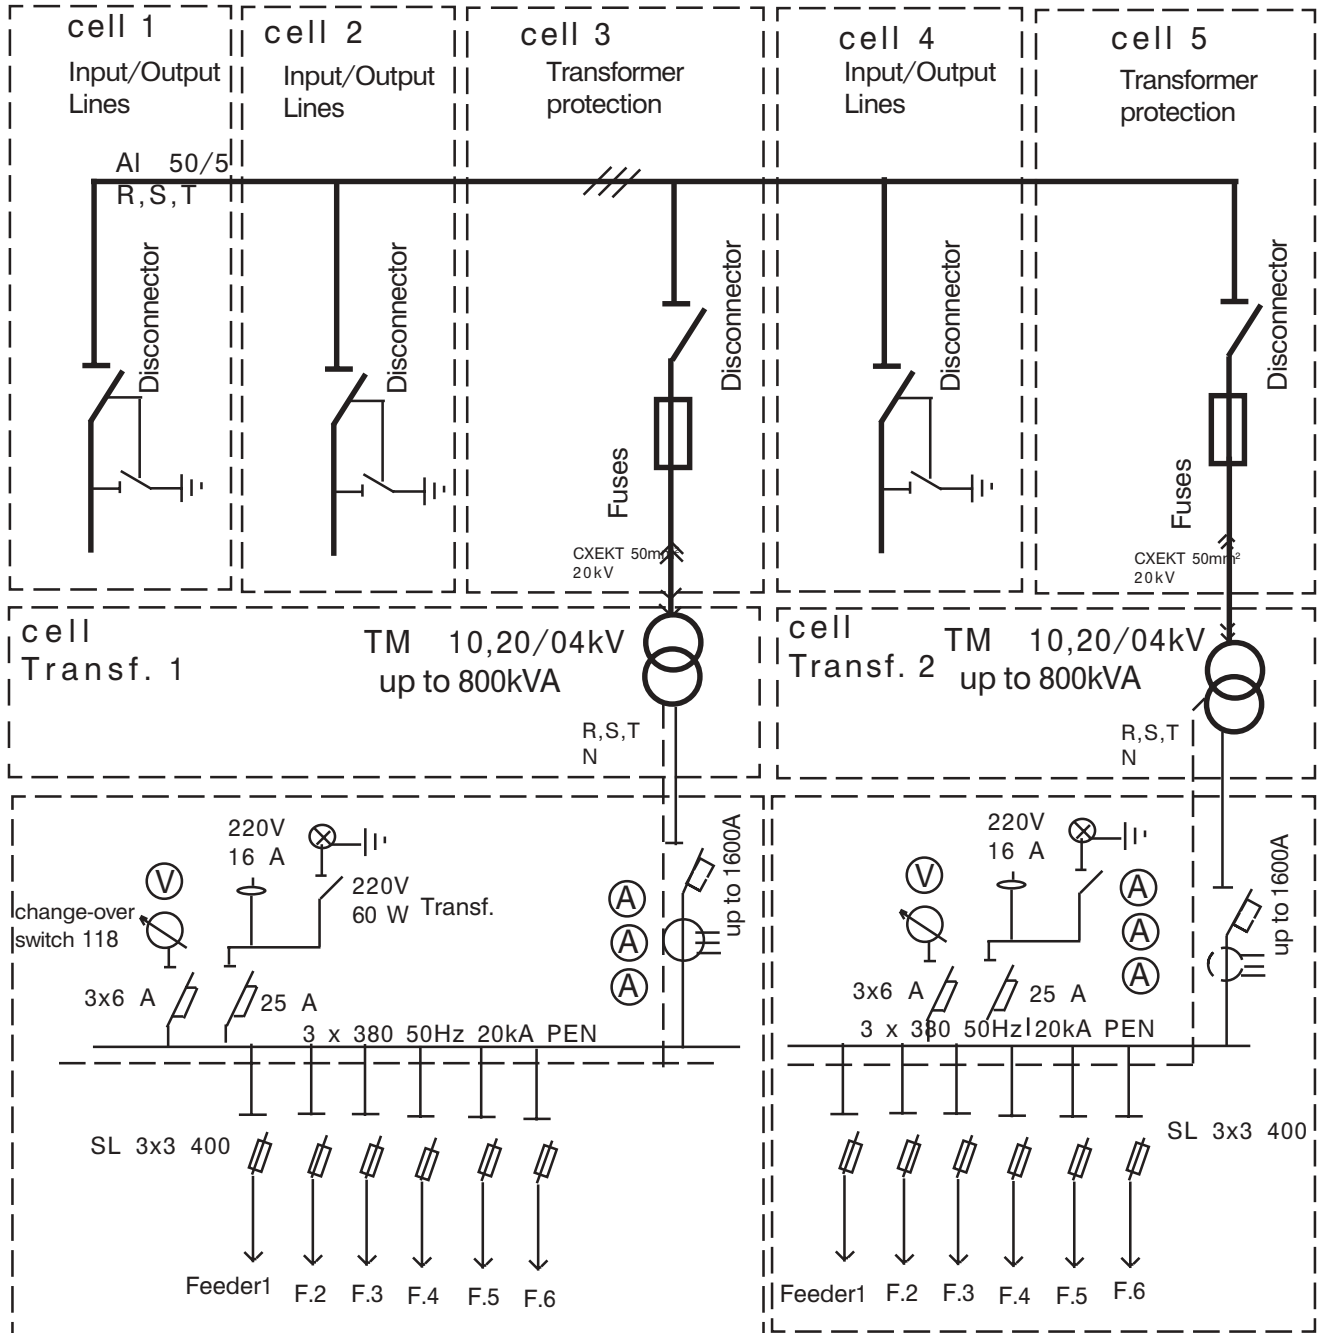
cell 1
Input/Output Lines

cell 2
Input/Output Lines

cell 3
Transformer protection

cell 4
Input/Output Lines

cell 5
Transformer protection

Al 50/5
R,S,T

Disconnector

Disconnector

Disconnector

Fuses

CXEKT 50mm²
20kV

Disconnector

Disconnector

Fuses

CXEKT 50mm²
20kV

cell
Transf. 1

TM 10,20/04kV
up to 800kVA

R,S,T
N

cell
Transf. 2

TM 10,20/04kV
up to 800kVA

R,S,T
N

220V
16 A

V

220V
60 W Transf.

change-over switch 118

A
A
A

up to 1600A

3x6 A

25 A

3 x 380 50Hz 20kA PEN

SL 3x3 400

Feeder1 F.2 F.3 F.4 F.5 F.6

220V
16 A

V

A
A
A

up to 1600A

3x6 A

25 A

3 x 380 50Hz 20kA PEN

SL 3x3 400

Feeder1 F.2 F.3 F.4 F.5 F.6